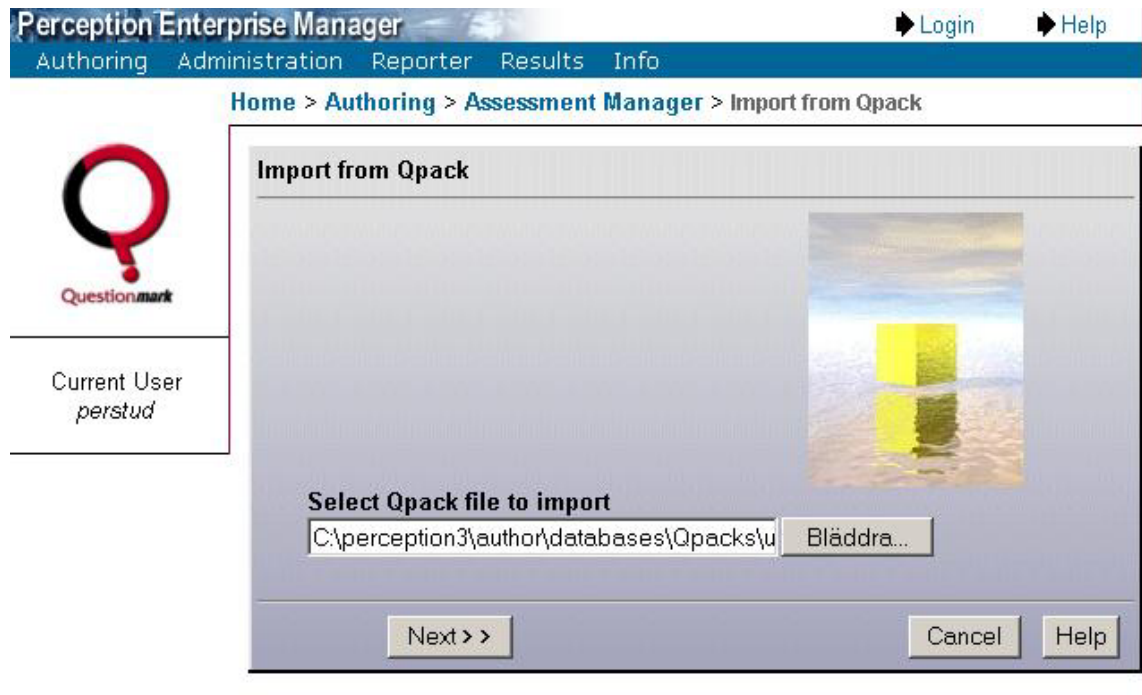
Perception Enterprise Manager

Login

Help

Authoring Administration Reporter Results Info

Home > Authoring > Assessment Manager > Import from Qpack

Questionmark

Current User
perstud

Import from Qpack

Select Qpack file to import

C:\perception3\author\databases\Qpacks\u

Bläddra...

Next >>

Cancel

Help